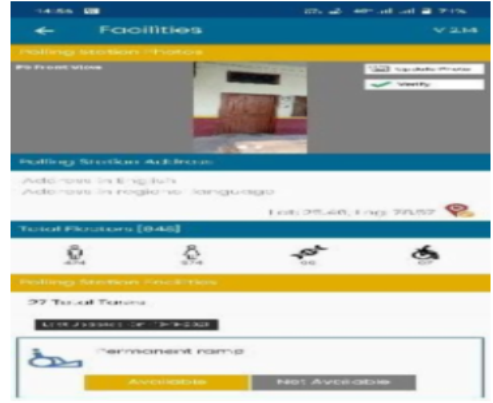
14:56

Facilities

V 2.14

Polling Station Photos

PS Front View

Update Photo

Verify

Polling Station Address

Address in English

Address in regional language

Lat: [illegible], Lng: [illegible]

Total Electors [948]

474

474

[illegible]

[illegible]

Polling Station Facilities

27 Total Items

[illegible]

Permanent ramp

Available

Not Available